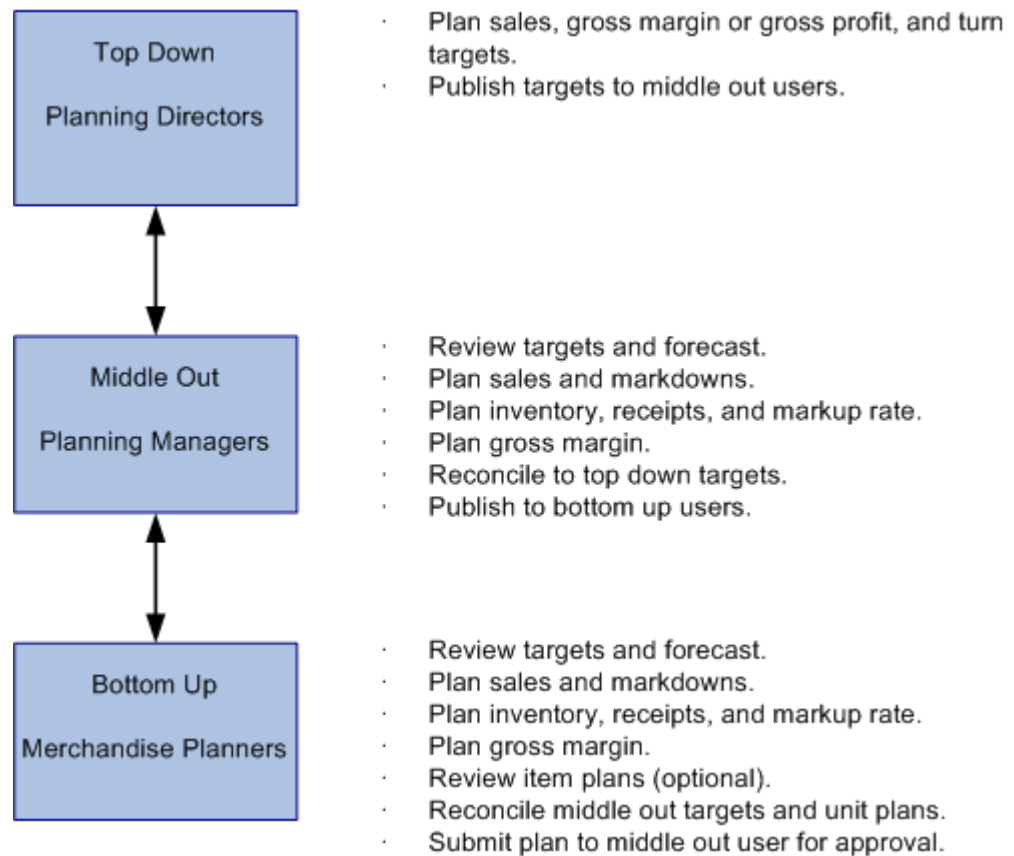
Top Down

Planning Directors

· Plan sales, gross margin or gross profit, and turn targets.
· Publish targets to middle out users.

Middle Out

Planning Managers

· Review targets and forecast.
· Plan sales and markdowns.
· Plan inventory, receipts, and markup rate.
· Plan gross margin.
· Reconcile to top down targets.
· Publish to bottom up users.

Bottom Up

Merchandise Planners

· Review targets and forecast.
· Plan sales and markdowns.
· Plan inventory, receipts, and markup rate.
· Plan gross margin.
· Review item plans (optional).
· Reconcile middle out targets and unit plans.
· Submit plan to middle out user for approval.